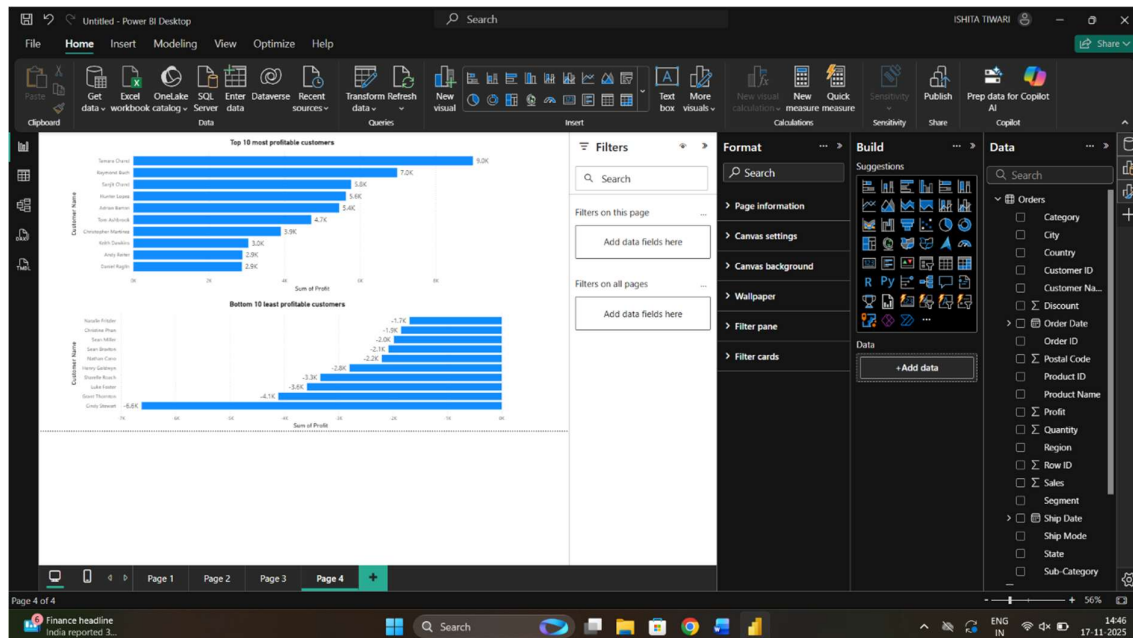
Untitled - Power BI Desktop
Search
ISHITA TIWARI

File Home Insert Modeling View Optimize Help
Share

Paste
Clipboard
Get data
Excel workbook
OneLake catalog
SQL Server
Enter data
Dataverse
Recent sources
Data
Transform data
Refresh
Queries
New visual
Text box
More visuals
Insert
New visual calculation
New measure
Quick measure
Calculations
Sensitivity
Sensitivity
Publish
Share
Prep data for Copilot AI
Copilot

Top 10 most profitable customers
Tamara Chand 9.0K
Raymond Buch 7.0K
Sanjit Chand 5.0K
Hunter Lopez 5.6K
Adrian Barton 5.4K
Tom Ashbrook 4.7K
Christopher Martinez 3.9K
Keith Dawkins 3.0K
Andy Reiter 2.9K
Daniel Raglin 2.8K
Customer Name
0K 2K 4K 6K 8K
Sum of Profit

Bottom 10 least profitable customers
Natalie Fritzler -1.7K
Christine Phan -1.9K
Sean Miller -2.0K
Sean Braxton -2.1K
Nathan Cano -2.2K
Henry Goldwyn -2.8K
Danielle Rosen -3.3K
Luke Foster -3.6K
Grant Thornton -4.1K
Cindy Stewart -6.6K
Customer Name
Sum of Profit

Filters
Search
Filters on this page
Add data fields here
Filters on all pages
Add data fields here

Format
Search
Page information
Canvas settings
Canvas background
Wallpaper
Filter pane
Filter cards

Build
Suggestions
Data
+Add data

Data
Search
Orders
Category
City
Country
Customer ID
Customer Na...
Σ Discount
Order Date
Order ID
Σ Postal Code
Product ID
Product Name
Σ Profit
Σ Quantity
Region
Σ Row ID
Σ Sales
Segment
Ship Date
Ship Mode
State
Sub-Category

Page 1 Page 2 Page 3 Page 4 +
Page 4 of 4
56%

Finance headline
India reported 3...
Search
ENG IN
14:46
17-11-2025